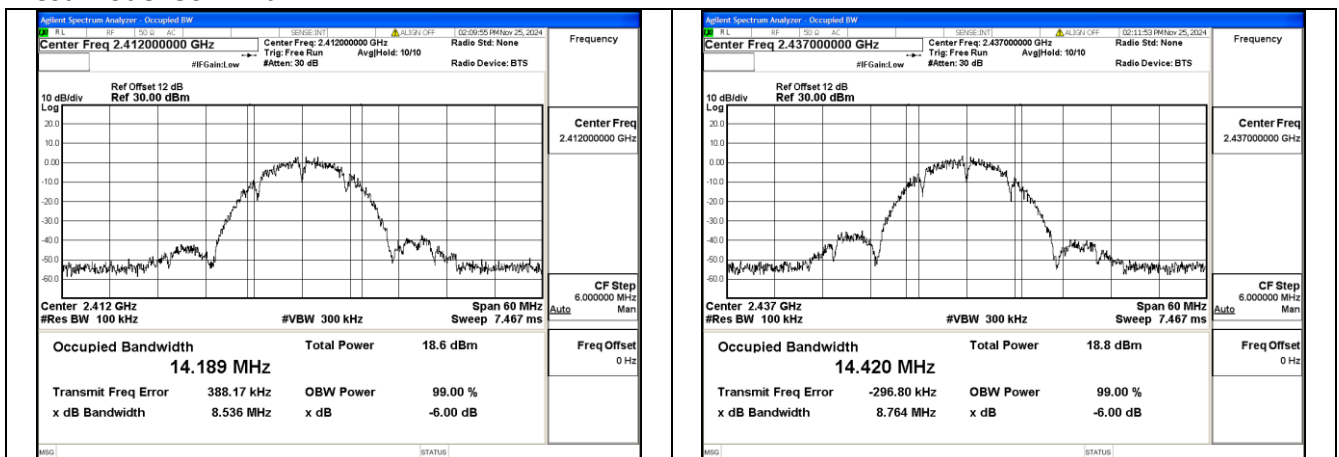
Agilent Spectrum Analyzer - Occupied BW
RL RF 50 Ω AC SENSE:INT ALIGN OFF 02:09:55 PM Nov 25, 2024
Center Freq 2.412000000 GHz
Center Freq: 2.412000000 GHz
Trig: Free Run Avg|Hold: 10/10
#IFGain:Low #Atten: 30 dB
Radio Std: None
Radio Device: BTS
Frequency

Ref Offset 12 dB
10 dB/div Ref 30.00 dBm
Log
20.0
10.0
0.00
-10.0
-20.0
-30.0
-40.0
-50.0
-60.0

Center Freq
2.412000000 GHz

CF Step
6.000000 MHz
Auto Man

Center 2.412 GHz
#Res BW 100 kHz
#VBW 300 kHz
Span 60 MHz
Sweep 7.467 ms

Occupied Bandwidth
14.189 MHz
Total Power 18.6 dBm
Transmit Freq Error 388.17 kHz
OBW Power 99.00 %
x dB Bandwidth 8.536 MHz
x dB -6.00 dB

Freq Offset
0 Hz

MSG STATUS

Agilent Spectrum Analyzer - Occupied BW
RL RF 50 Ω AC SENSE:INT ALIGN OFF 02:11:53 PM Nov 25, 2024
Center Freq 2.437000000 GHz
Center Freq: 2.437000000 GHz
Trig: Free Run Avg|Hold: 10/10
#IFGain:Low #Atten: 30 dB
Radio Std: None
Radio Device: BTS
Frequency

Ref Offset 12 dB
10 dB/div Ref 30.00 dBm
Log
20.0
10.0
0.00
-10.0
-20.0
-30.0
-40.0
-50.0
-60.0

Center Freq
2.437000000 GHz

CF Step
6.000000 MHz
Auto Man

Center 2.437 GHz
#Res BW 100 kHz
#VBW 300 kHz
Span 60 MHz
Sweep 7.467 ms

Occupied Bandwidth
14.420 MHz
Total Power 18.8 dBm
Transmit Freq Error -296.80 kHz
OBW Power 99.00 %
x dB Bandwidth 8.764 MHz
x dB -6.00 dB

Freq Offset
0 Hz

MSG STATUS